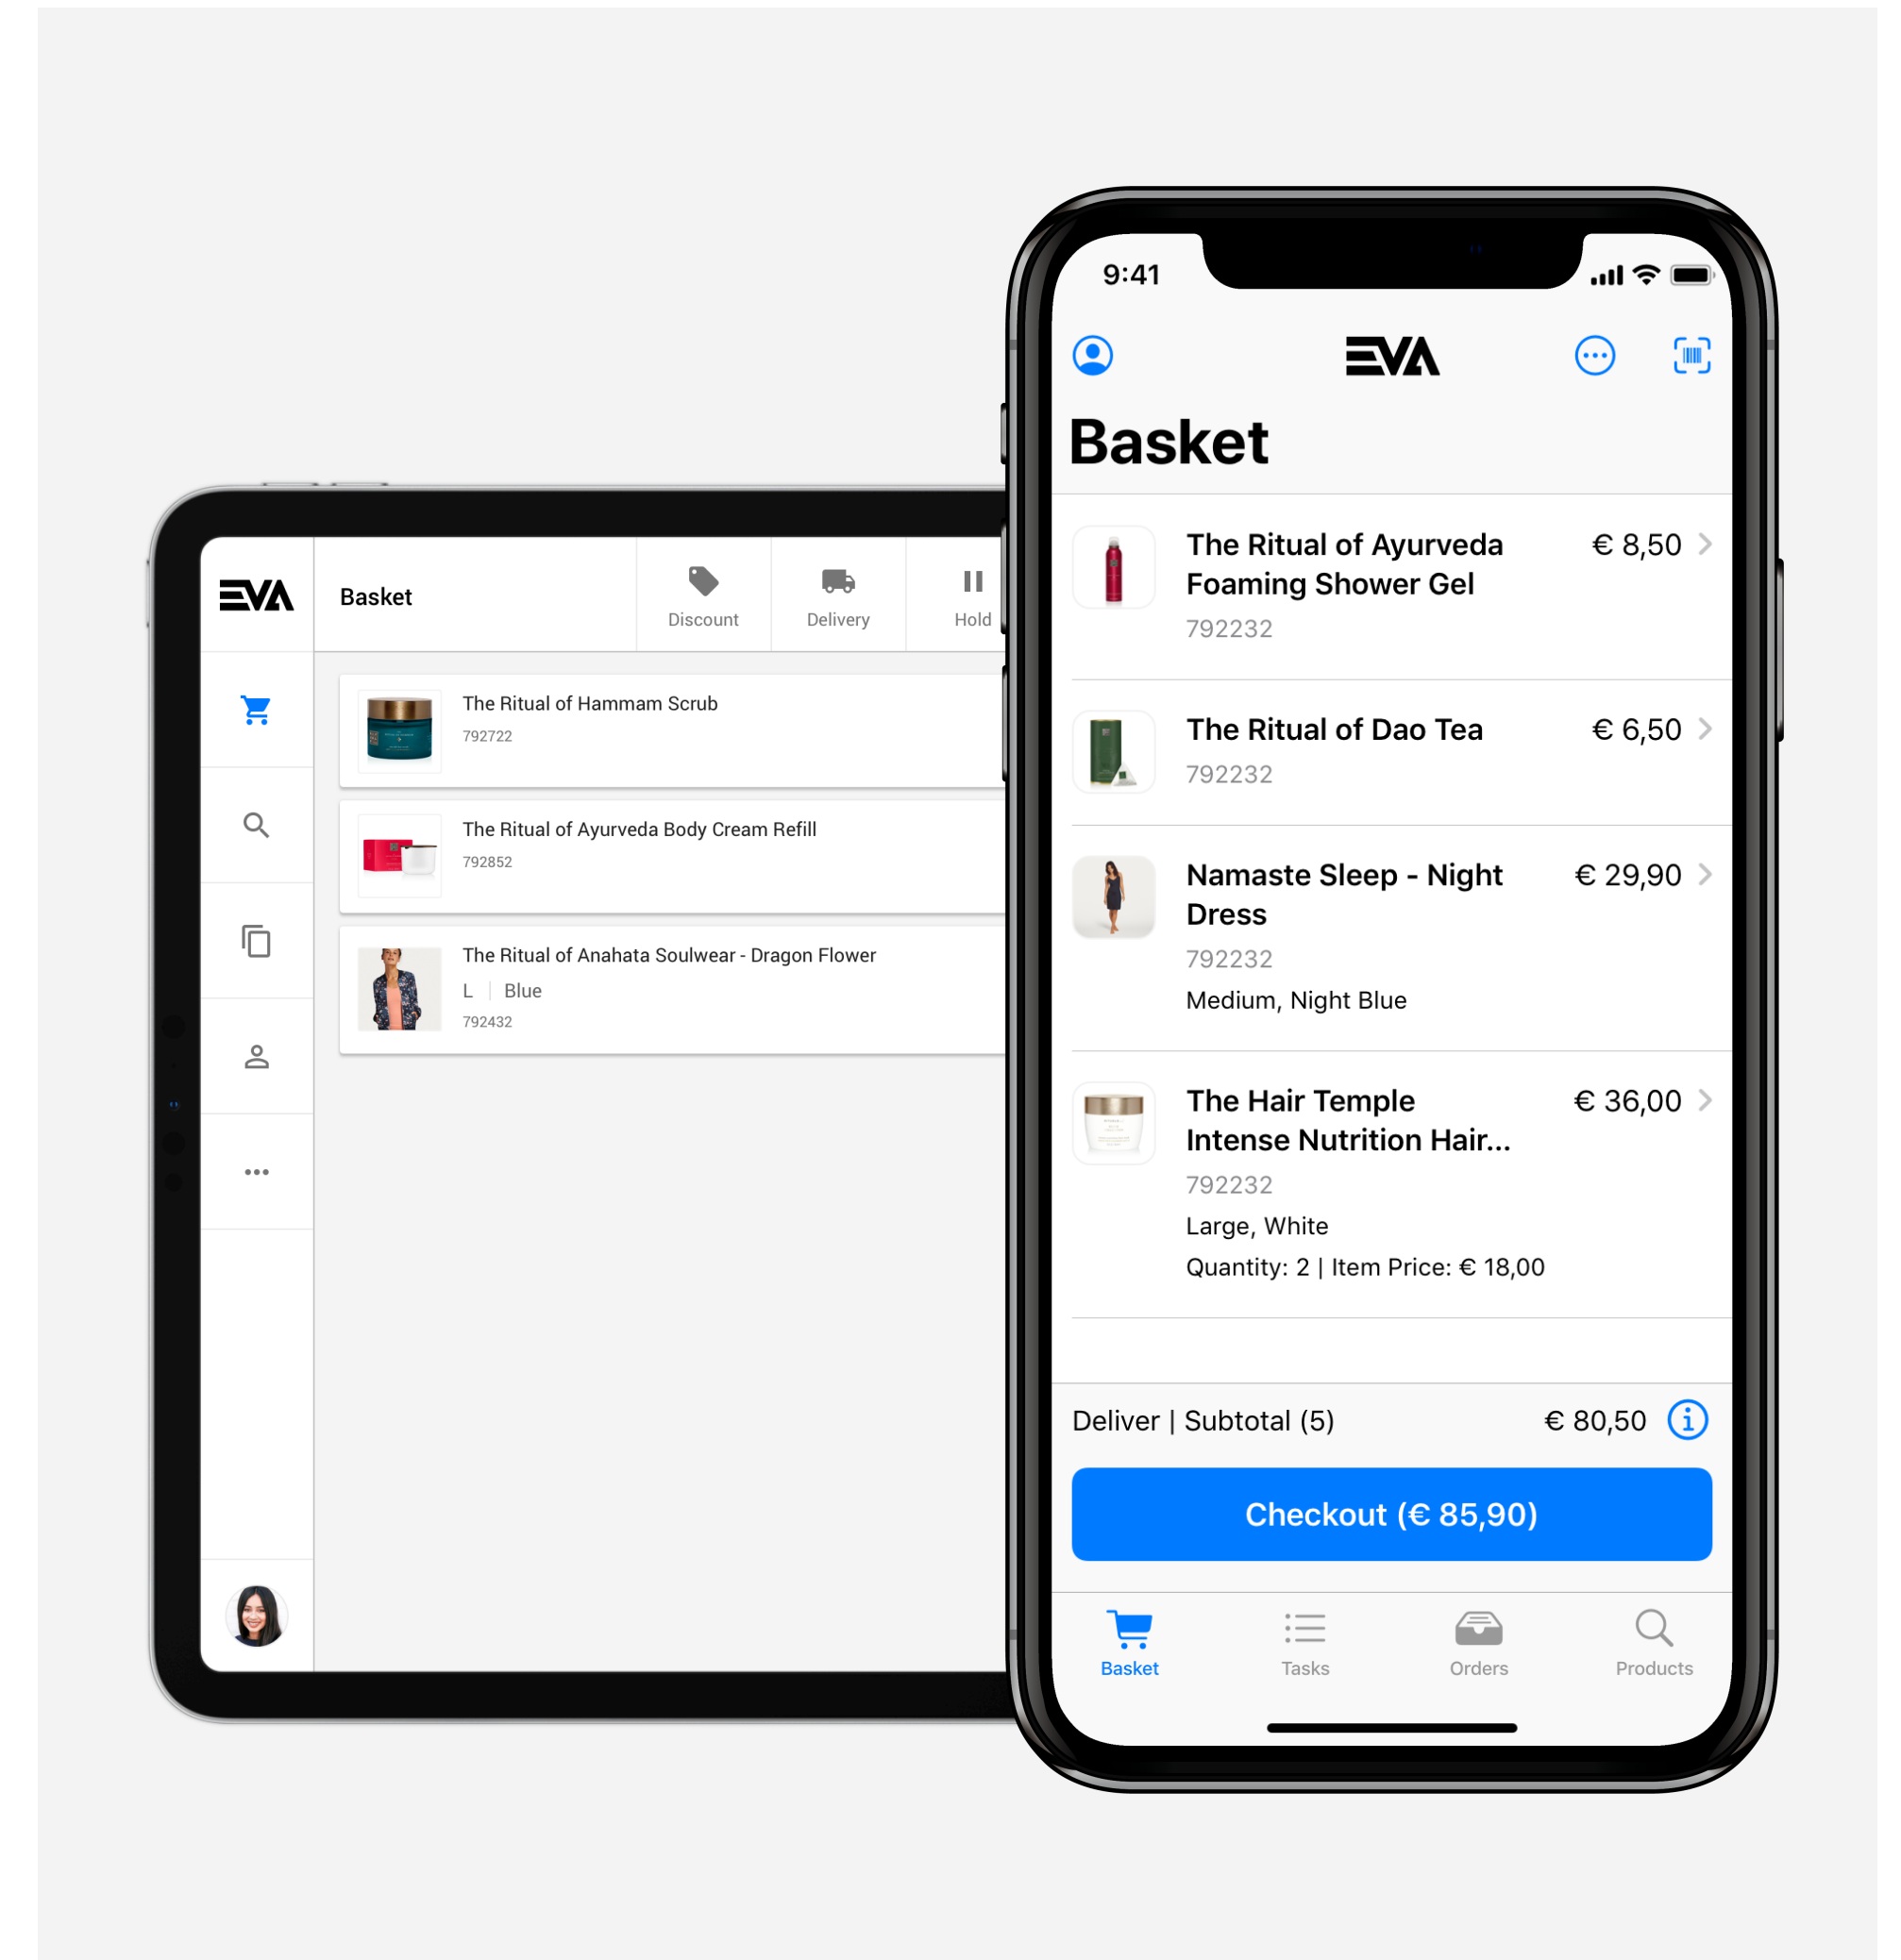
EVA

Basket

Discount

Delivery

Hold

The Ritual of Hammam Scrub
792722

The Ritual of Ayurveda Body Cream Refill
792852

The Ritual of Anahata Soulwear - Dragon Flower
L | Blue
792432

9:41

EVA

Basket

The Ritual of Ayurveda Foaming Shower Gel
€ 8,50
792232

The Ritual of Dao Tea
€ 6,50
792232

Namaste Sleep - Night Dress
€ 29,90
792232
Medium, Night Blue

The Hair Temple Intense Nutrition Hair...
€ 36,00
792232
Large, White
Quantity: 2 | Item Price: € 18,00

Deliver | Subtotal (5)
€ 80,50

Checkout (€ 85,90)

Basket
Tasks
Orders
Products